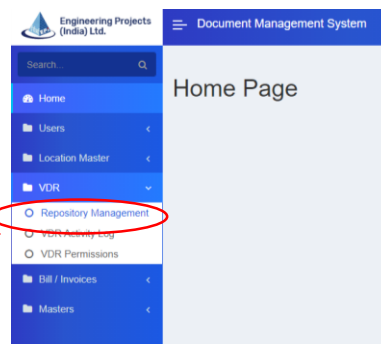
Engineering Projects (India) Ltd.

Document Management System

Search...

Home

Users

Location Master

VDR

Repository Management

VDR Activity Log

VDR Permissions

Bill / Invoices

Masters

Home Page